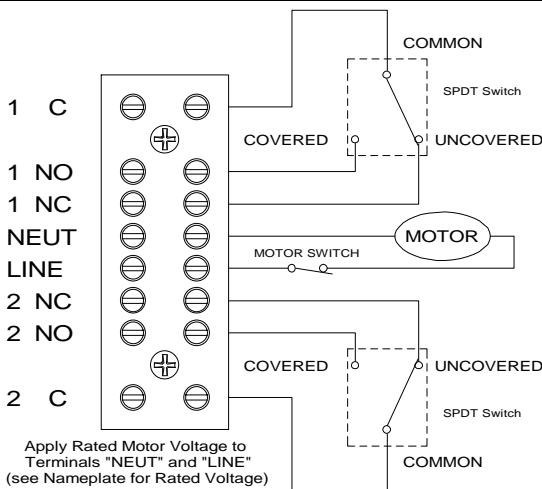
COMMON

SPDT Switch

1 C

COVERED

UNCOVERED

1 NO

1 NC

NEUT

MOTOR

MOTOR SWITCH

LINE

2 NC

2 NO

COVERED

UNCOVERED

SPDT Switch

2 C

COMMON

Apply Rated Motor Voltage to Terminals "NEUT" and "LINE" (see Nameplate for Rated Voltage)